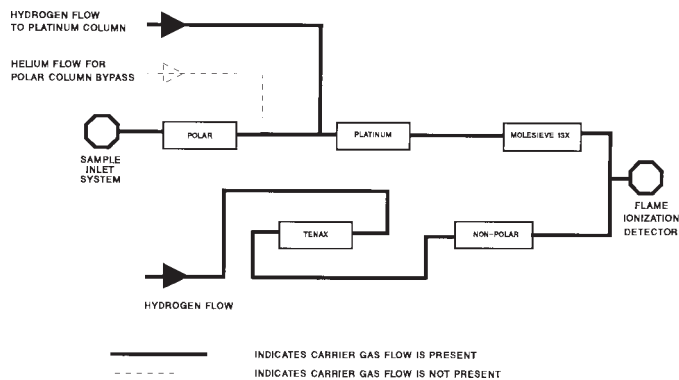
HYDROGEN FLOW TO PLATINUM COLUMN

HELIUM FLOW FOR POLAR COLUMN BYPASS

SAMPLE INLET SYSTEM

POLAR

PLATINUM

MOLESIEVE 13X

FLAME IONIZATION DETECTOR

TENAX

NON-POLAR

HYDROGEN FLOW

INDICATES CARRIER GAS FLOW IS PRESENT

INDICATES CARRIER GAS FLOW IS NOT PRESENT